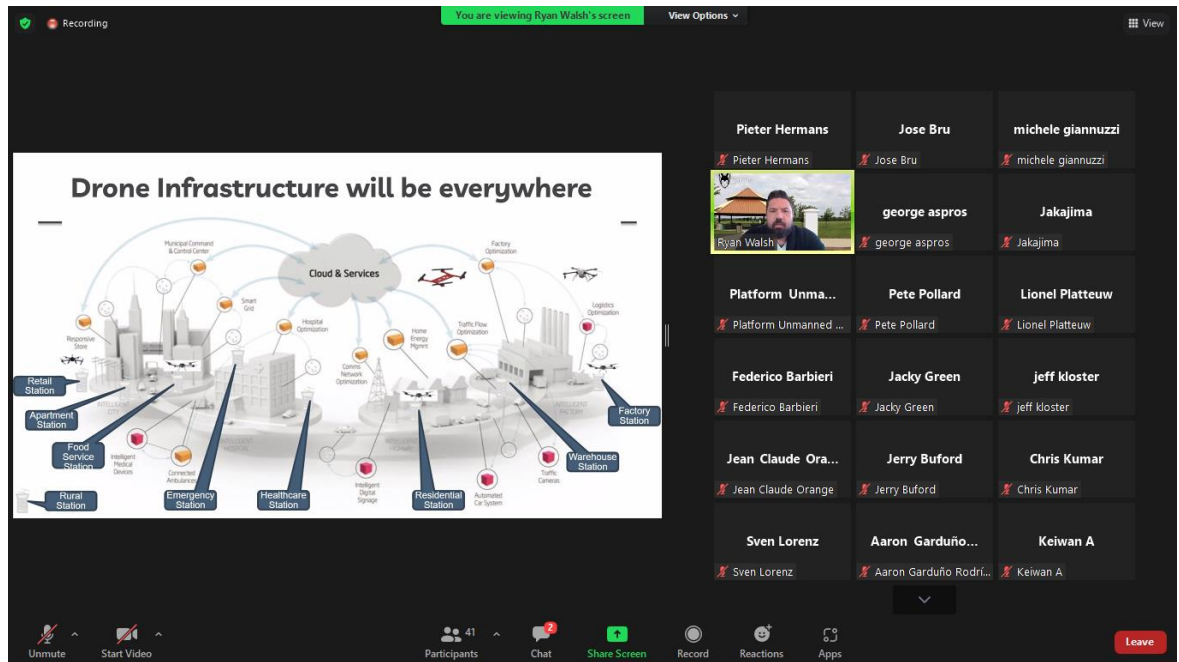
Recording

You are viewing Ryan Walsh's screen

View Options

View

Drone Infrastructure will be everywhere

Municipal Command & Control Center

Cloud & Services

Factory Optimization

Logistics Optimization

Smart Grid

Responsive Store

Hospital Optimization

Home Energy Mgmnt

Traffic Flow Optimization

Comms Network Optimization

Intelligent City

Intelligent Factory

Retail Station

Apartment Station

Food Service Station

Intelligent Medical Devices

Connected Ambulances

Intelligent Hospital

Intelligent Homes

Intelligent Digital Signage

Automated Car System

Traffic Cameras

Factory Station

Warehouse Station

Rural Station

Emergency Station

Healthcare Station

Residential Station

Pieter Hermans
Pieter Hermans

Jose Bru
Jose Bru

michele giannuzzi
michele giannuzzi

Ryan Walsh

george aspros
george aspros

Jakajima
Jakajima

Platform Unma...
Platform Unmanned ...

Pete Pollard
Pete Pollard

Lionel Platteuw
Lionel Platteuw

Federico Barbieri
Federico Barbieri

Jacky Green
Jacky Green

jeff kloster
jeff kloster

Jean Claude Ora...
Jean Claude Orange

Jerry Buford
Jerry Buford

Chris Kumar
Chris Kumar

Sven Lorenz
Sven Lorenz

Aaron Garduño...
Aaron Garduño Rodrí...

Keiwan A
Keiwan A

Unmute

Start Video

41
Participants

2
Chat

Share Screen

Record

Reactions

Apps

Leave